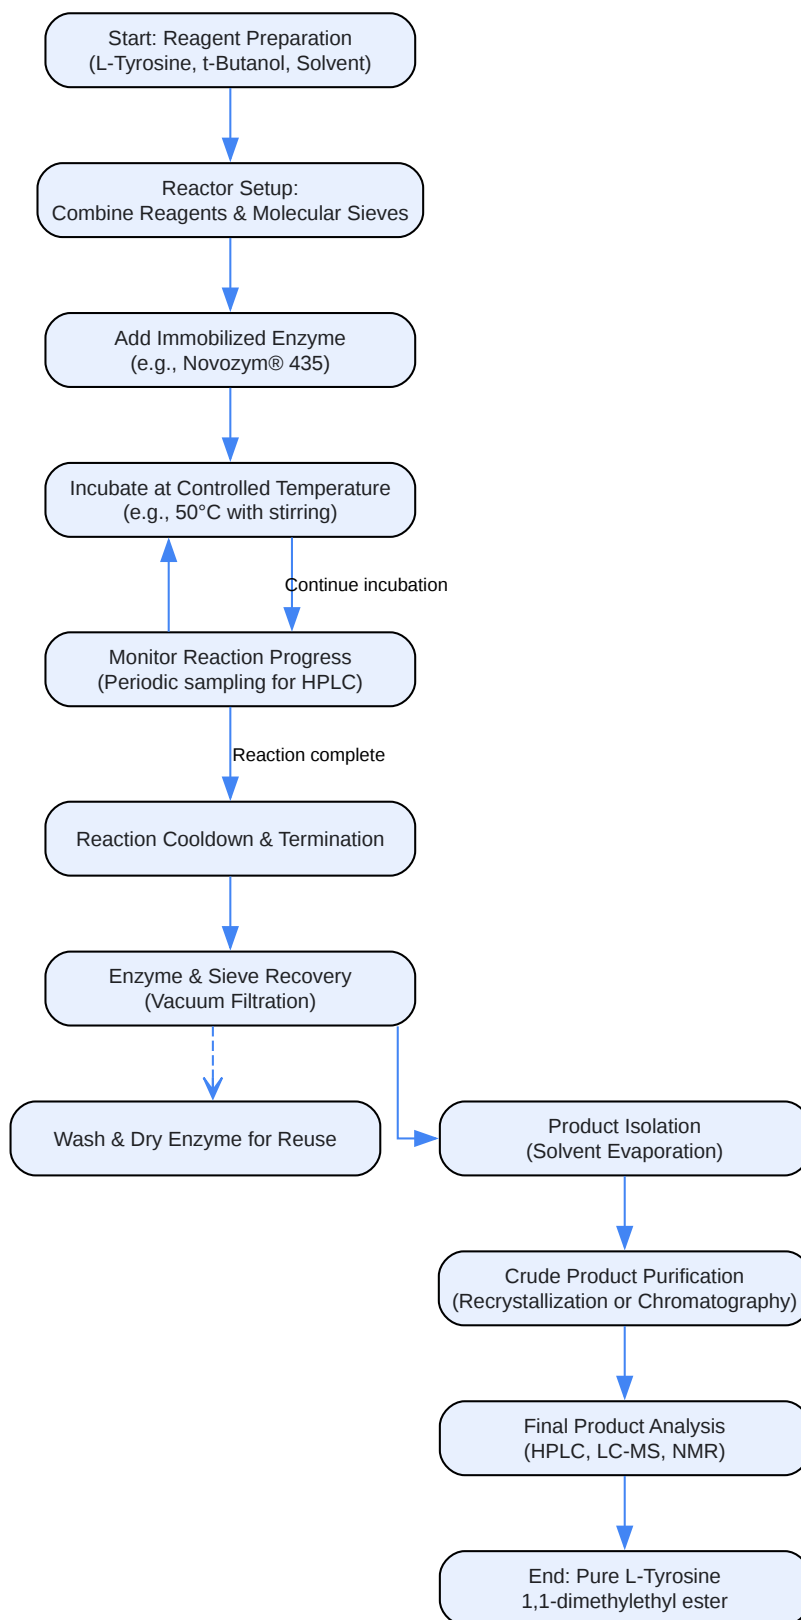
Start: Reagent Preparation
(L-Tyrosine, t-Butanol, Solvent)

Reactor Setup:
Combine Reagents & Molecular Sieves

Add Immobilized Enzyme
(e.g., Novozym® 435)

Incubate at Controlled Temperature
(e.g., 50°C with stirring)

Continue incubation

Monitor Reaction Progress
(Periodic sampling for HPLC)

Reaction complete

Reaction Cooldown & Termination

Enzyme & Sieve Recovery
(Vacuum Filtration)

Wash & Dry Enzyme for Reuse

Product Isolation
(Solvent Evaporation)

Crude Product Purification
(Recrystallization or Chromatography)

Final Product Analysis
(HPLC, LC-MS, NMR)

End: Pure L-Tyrosine
1,1-dimethylethyl ester